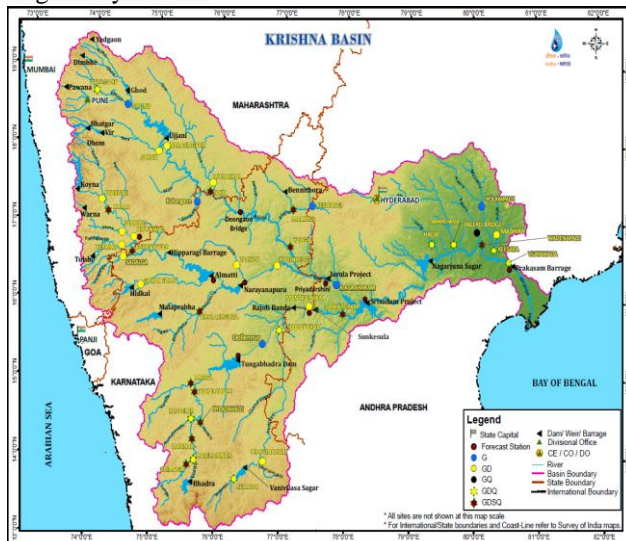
KRISHNA BASIN

73°0'0"E 74°0'0"E 75°0'0"E 76°0'0"E 77°0'0"E 78°0'0"E 79°0'0"E 80°0'0"E 81°0'0"E 82°0'0"E

MUMBAI
Vadgaon
Dimbhe
Pawana
PUNE
Ghod
Bhatgar
Vir
Dhom
Ujjani
MAHARASHTRA
Koyna
Warna
Tulshi
Hipparagi Barrage
Almatti
Hidkal
Malaprabha
Narayanapura
Priyadarshini Jurala Project
Rajoli Banda
Srisailam Project
Sunkesula
Nagarjuna Sagar
Prakasam Barrage
HYDERABAD
Bennithora
Deongaon Bridge
Tungabhadra Dam
PANJI
GOA
KARNATAKA
ANDHRA PRADESH
ARABIAN SEA
BAY OF BENGAL
Bhadra
Vanivilasa Sagar
VIJAYAWADA

Legend
State Capital
Forecast Station
G
GD
GQ
GDQ
GDSQ
Dam/ Weir/ Barrage
Divisional Office
CE / CO / DO
River
Basin Boundary
State Boundary
International Boundary

* All sites are not shown at this map scale
* For International/State boundaries and Coast-Line refer to Survey of India maps